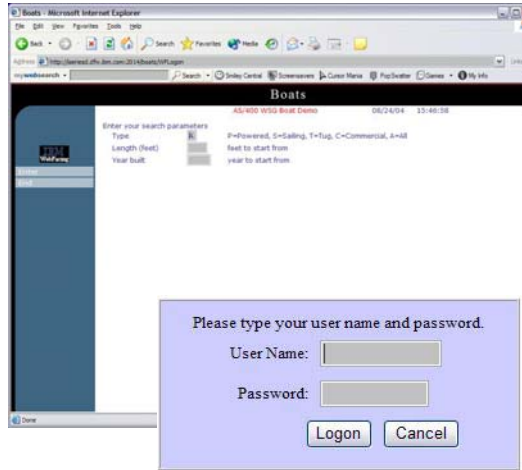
Boats - Microsoft Internet Explorer

File Edit View Favorites Tools Help

Back Search Favorites Media

Address http://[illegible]/boats/WFLogon

mywebsearch Search Smiley Central Screensavers Cursor Mania PopSwatter Games My Info

Boats

AS/400 WSG Boat Demo 08/24/04 15:40:58

IBM WebFacing

Enter

Exit

Enter your search parameters
Type K P=Powered, S=Sailing, T=Tug, C=Commercial, A=All
Length (feet) feet to start from
Year built year to start from

Done

Please type your user name and password.

User Name:

Password:

Logon Cancel